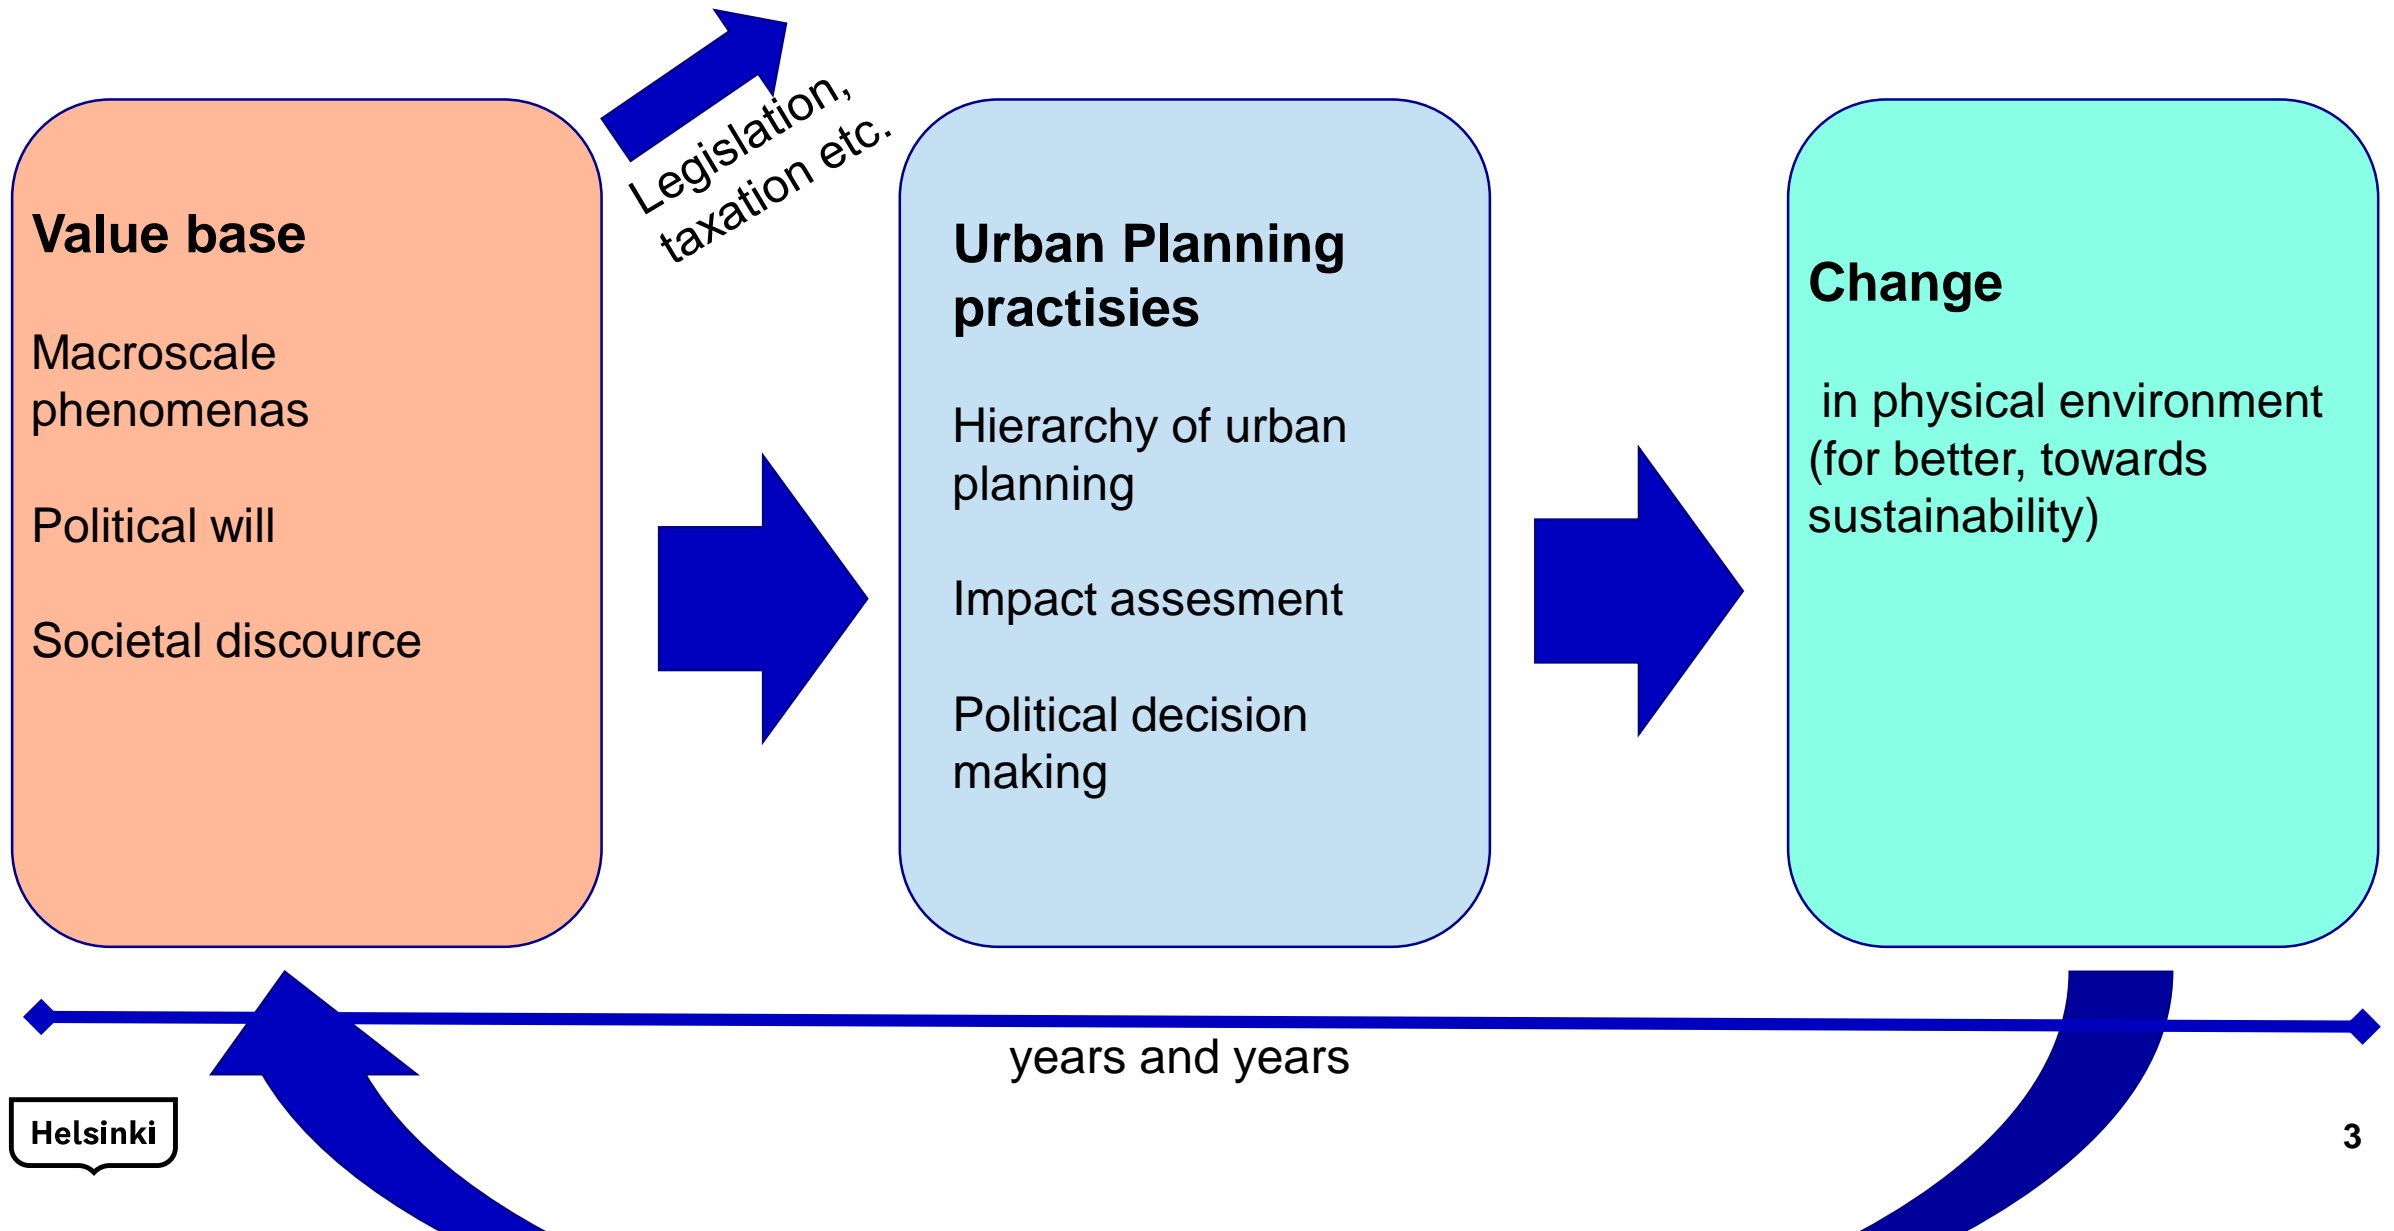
Value base

Macroscale phenomenas

Political will

Societal discource

Legislation, taxation etc.

Urban Planning practisies

Hierarchy of urban planning

Impact assesment

Political decision making

Change

in physical environment (for better, towards sustainability)

years and years

Helsinki

3